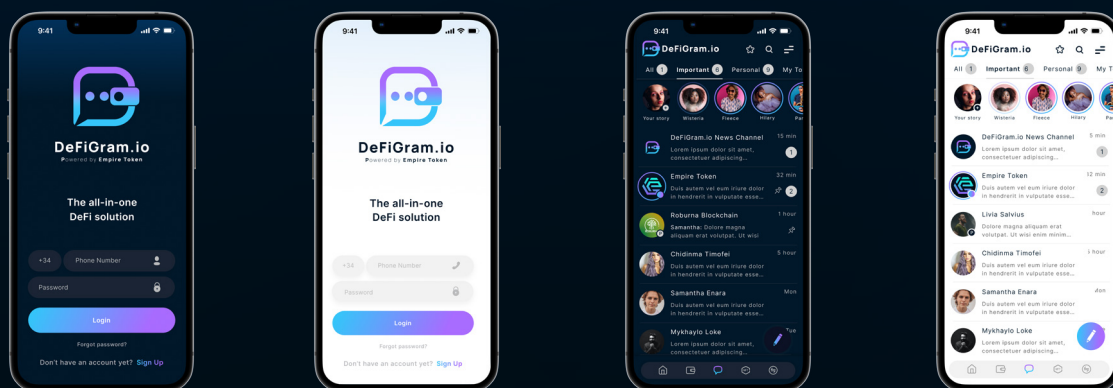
9:41

DeFiGram.io
Powered by Empire Token

The all-in-one DeFi solution

+34
Phone Number
Password
Login
Forgot password?
Don't have an account yet? Sign Up

9:41

DeFiGram.io
Powered by Empire Token

The all-in-one DeFi solution

+34
Phone Number
Password
Login
Forgot password?
Don't have an account yet? Sign Up

9:41
DeFiGram.io
All 1 Important 6 Personal 9 My To
Your story Wisteria Fleece Hilary Par
DeFiGram.io News Channel 15 min
Lorem ipsum dolor sit amet, consectetuer adipiscing... 1
Empire Token 32 min
Duis autem vel eum iriure dolor in hendrerit in vulputate esse... 2
Roburna Blockchain 1 hour
Samantha: Dolore magna aliquam erat volutpat. Ut wisi
Chidinma Timofei 5 hour
Duis autem vel eum iriure dolor in hendrerit in vulputate esse...
Samantha Enara Mon
Duis autem vel eum iriure dolor in hendrerit in vulputate esse...
Mykhaylo Loke Tue
Lorem ipsum dolor sit amet, consectetuer adipiscing...

9:41
DeFiGram.io
All 1 Important 6 Personal 9 My T
Your story Wisteria Fleece Hilary Par
DeFiGram.io News Channel 5 min
Lorem ipsum dolor sit amet, consectetuer adipiscing... 1
Empire Token 12 min
Duis autem vel eum iriure dolor in hendrerit in vulputate esse... 2
Livia Salvius hour
Dolore magna aliquam erat volutpat. Ut wisi enim minim...
Chidinma Timofei hour
Duis autem vel eum iriure dolor in hendrerit in vulputate esse...
Samantha Enara Mon
Duis autem vel eum iriure dolor in hendrerit in vulputate esse...
Mykhaylo Loke
Lorem ipsum dolor sit amet, consectetuer adipiscing...